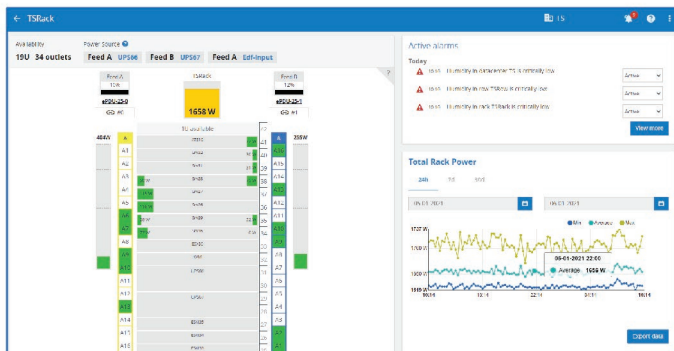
← TSRack

TS

Availability
19U 34 outlets

Power Source
Feed A UPS66 Feed B UPS67 Feed A Edf-input

Feed A
10%
ePDU-25-0
#0

TSRack

1658 W

Feed B
12%
ePDU-25-1
#1

404W

355W

A1
A2
A3
A4
A5
A6
A7
A8
A9
A10
A11
A12
A13
A14
A15
A16

B1
B2
B3
B4
B5
B6
B7
B8
B9
B10
B11
B12
B13
B14
B15
B16

Active alarms

Today

16:53 Humidity in datacenter TS is critically low Active
16:53 Humidity in row TSRow is critically low Active
16:53 Humidity in rack TSRack is critically low Active

View alarms

Total Rack Power

24h 7d 30d

Min Average Max

1737 W

1309 W

1010 W

08-01-2021 22:00
Average 1656 W

Export data